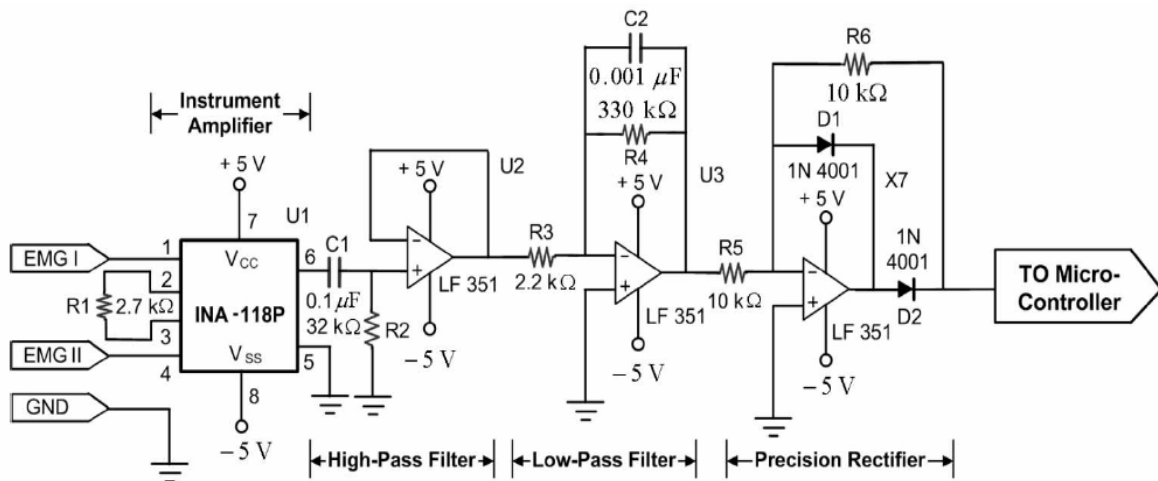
Instrument Amplifier

+ 5 V

7

U1

EMG I

1

2

R1 2.7 kΩ

3

EMG II

4

GND

$V_{CC}$

INA -118P

$V_{SS}$

6

5

8

$-5$ V

C1

0.1 $\mu$F

32 kΩ

R2

+ 5 V

U2

LF 351

$-5$ V

R3

2.2 kΩ

C2

0.001 $\mu$F

330 kΩ

R4

+ 5 V

U3

LF 351

$-5$ V

R5

10 kΩ

R6

10 kΩ

D1

1N 4001

X7

+ 5 V

LF 351

$-5$ V

1N 4001

D2

TO Micro-Controller

High-Pass Filter

Low-Pass Filter

Precision Rectifier